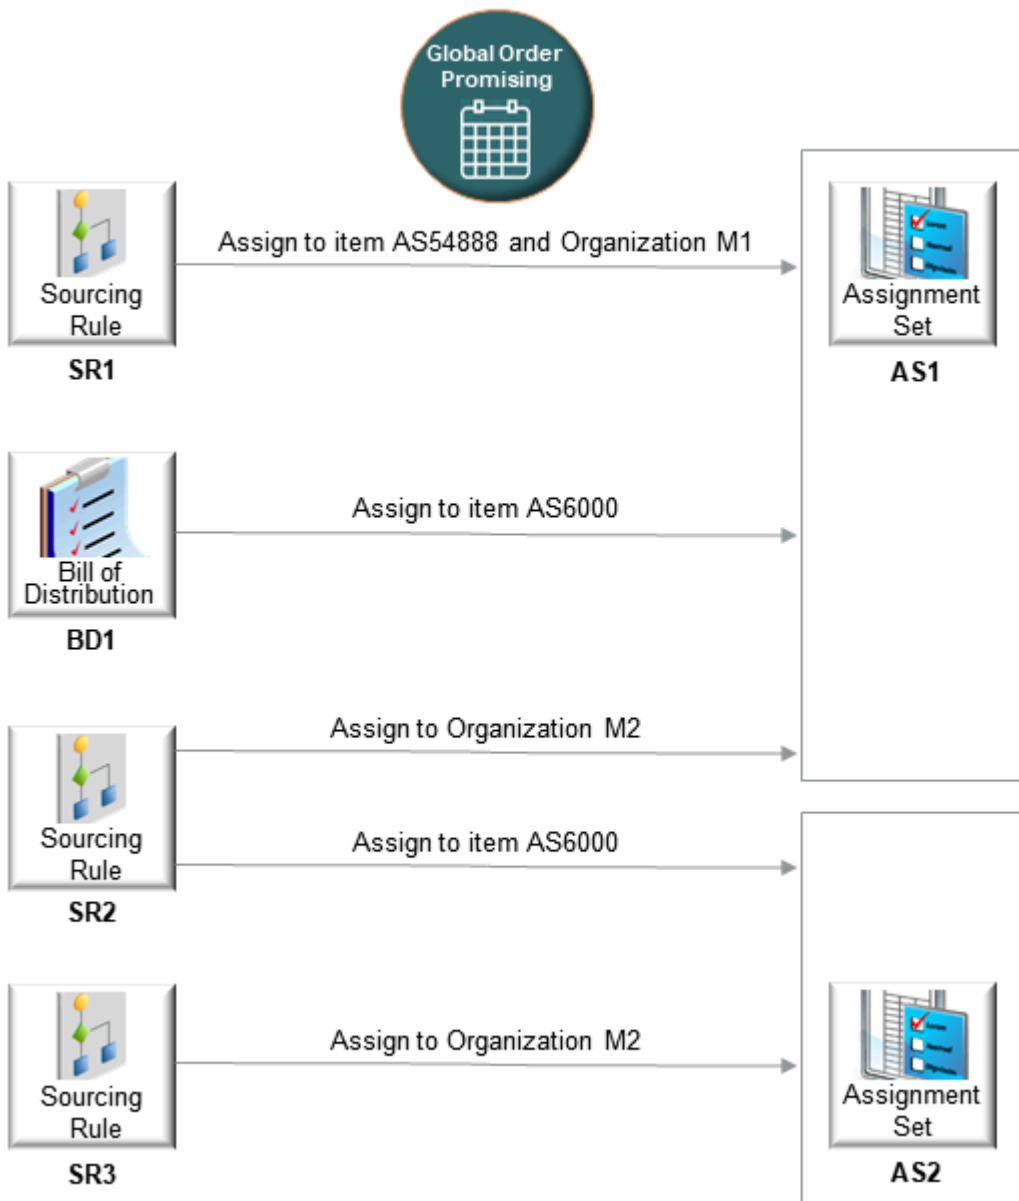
Global Order Promising

Sourcing Rule
SR1

Assign to item AS54888 and Organization M1

Assignment Set
AS1

Bill of Distribution
BD1

Assign to item AS6000

Sourcing Rule
SR2

Assign to Organization M2

Assign to item AS6000

Sourcing Rule
SR3

Assign to Organization M2

Assignment Set
AS2